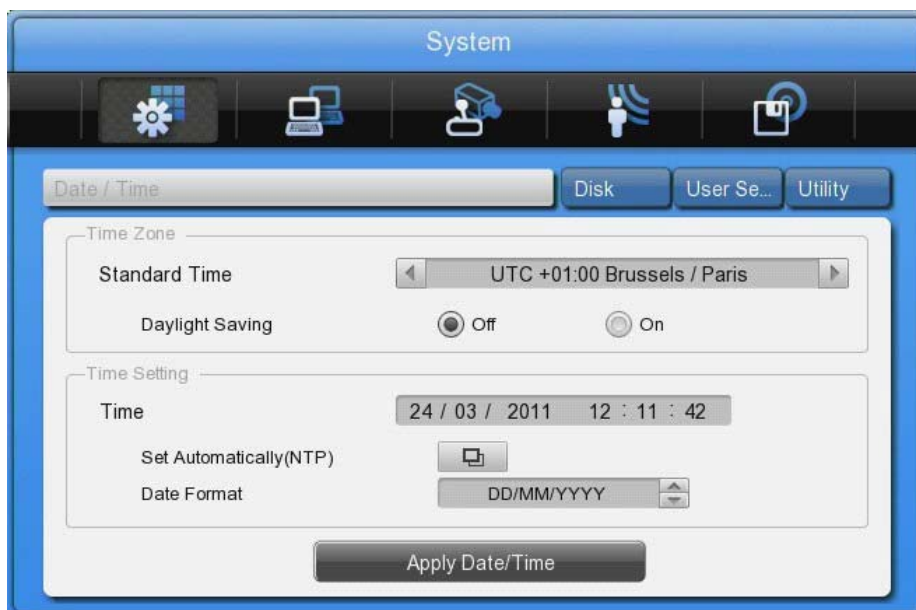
System

Date / Time

Disk

User Se...

Utility

Time Zone

Standard Time

UTC +01:00 Brussels / Paris

Daylight Saving

Off

On

Time Setting

Time

24 / 03 / 2011 12 : 11 : 42

Set Automatically(NTP)

Date Format

DD/MM/YYYY

Apply Date/Time